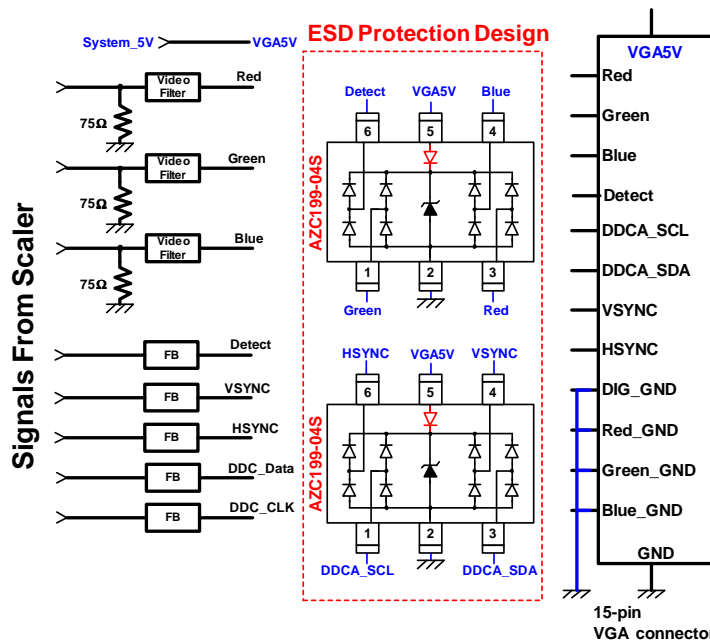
System_5V
VGA5V
ESD Protection Design
Signals From Scaler
Video Filter
Red
75Ω
Video Filter
Green
75Ω
Video Filter
Blue
75Ω
FB
Detect
FB
VSYNC
FB
HSYNC
FB
DDC_Data
FB
DDC_CLK
Detect
VGA5V
Blue
6
5
4
AZC199-04S
1
2
3
Green
Red
HSYNC
VGA5V
VSYNC
6
5
4
AZC199-04S
1
2
3
DDCA_SCL
DDCA_SDA
VGA5V
Red
Green
Blue
Detect
DDCA_SCL
DDCA_SDA
VSYNC
HSYNC
DIG_GND
Red_GND
Green_GND
Blue_GND
GND
15-pin
VGA connecto